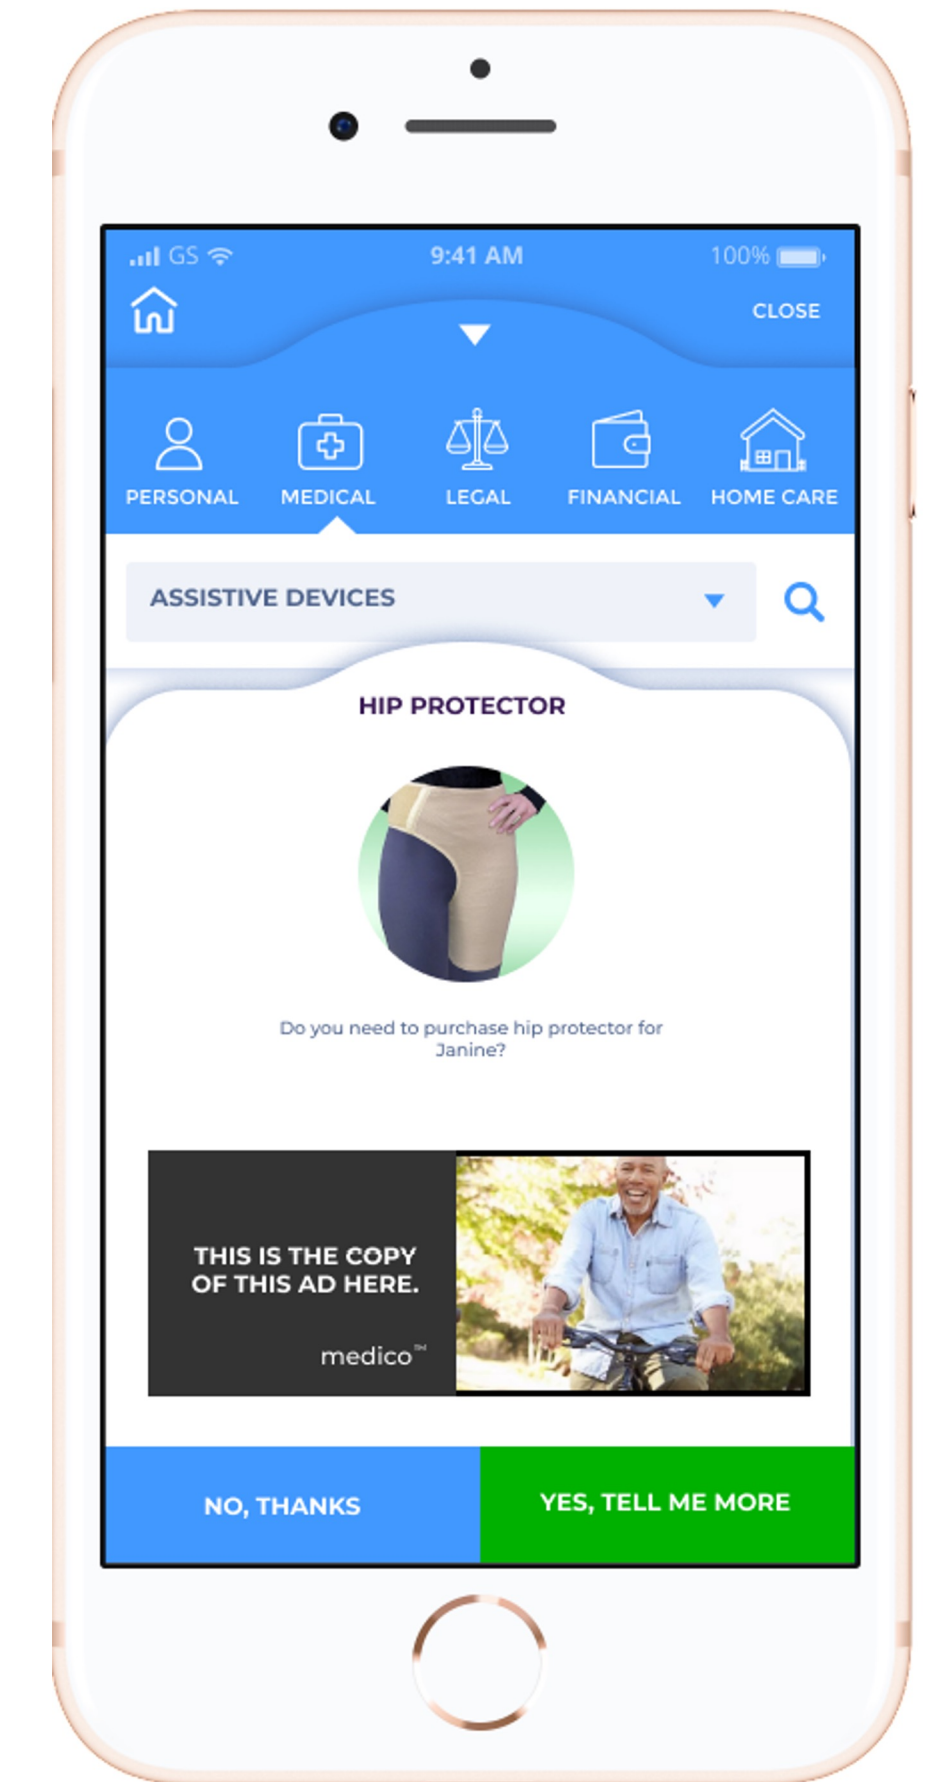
GS 9:41 AM 100%

CLOSE

PERSONAL MEDICAL LEGAL FINANCIAL HOME CARE

ASSISTIVE DEVICES

HIP PROTECTOR

Do you need to purchase hip protector for Janine?

THIS IS THE COPY OF THIS AD HERE.

medico™

NO, THANKS

YES, TELL ME MORE